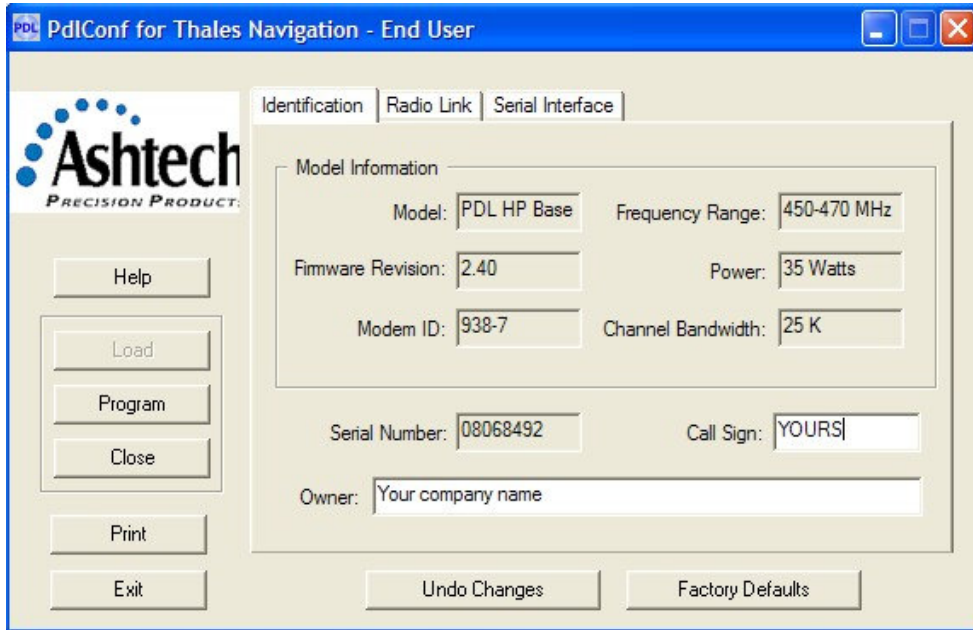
PDL PdlConf for Thales Navigation - End User

Ashtech
PRECISION PRODUCT

Identification | Radio Link | Serial Interface

Model Information

Model: PDL HP Base
Frequency Range: 450-470 MHz
Firmware Revision: 2.40
Power: 35 Watts
Modem ID: 938-7
Channel Bandwidth: 25 K

Serial Number: 08068492
Call Sign: YOURS
Owner: Your company name

Help
Load
Program
Close
Print
Exit

Undo Changes
Factory Defaults